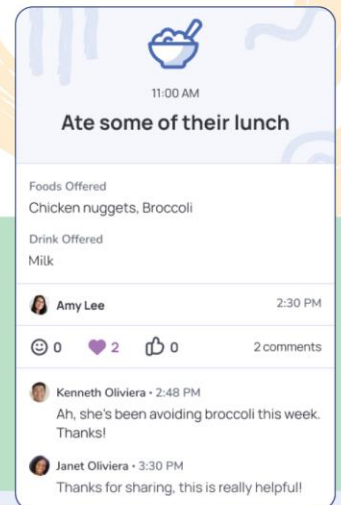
11:00 AM

Ate some of their lunch

Foods Offered

Chicken nuggets, Broccoli

Drink Offered

Milk

Amy Lee

2:30 PM

0 2 0

2 comments

Kenneth Oliviera • 2:48 PM

Ah, she's been avoiding broccoli this week. Thanks!

Janet Oliviera • 3:30 PM

Thanks for sharing, this is really helpful!